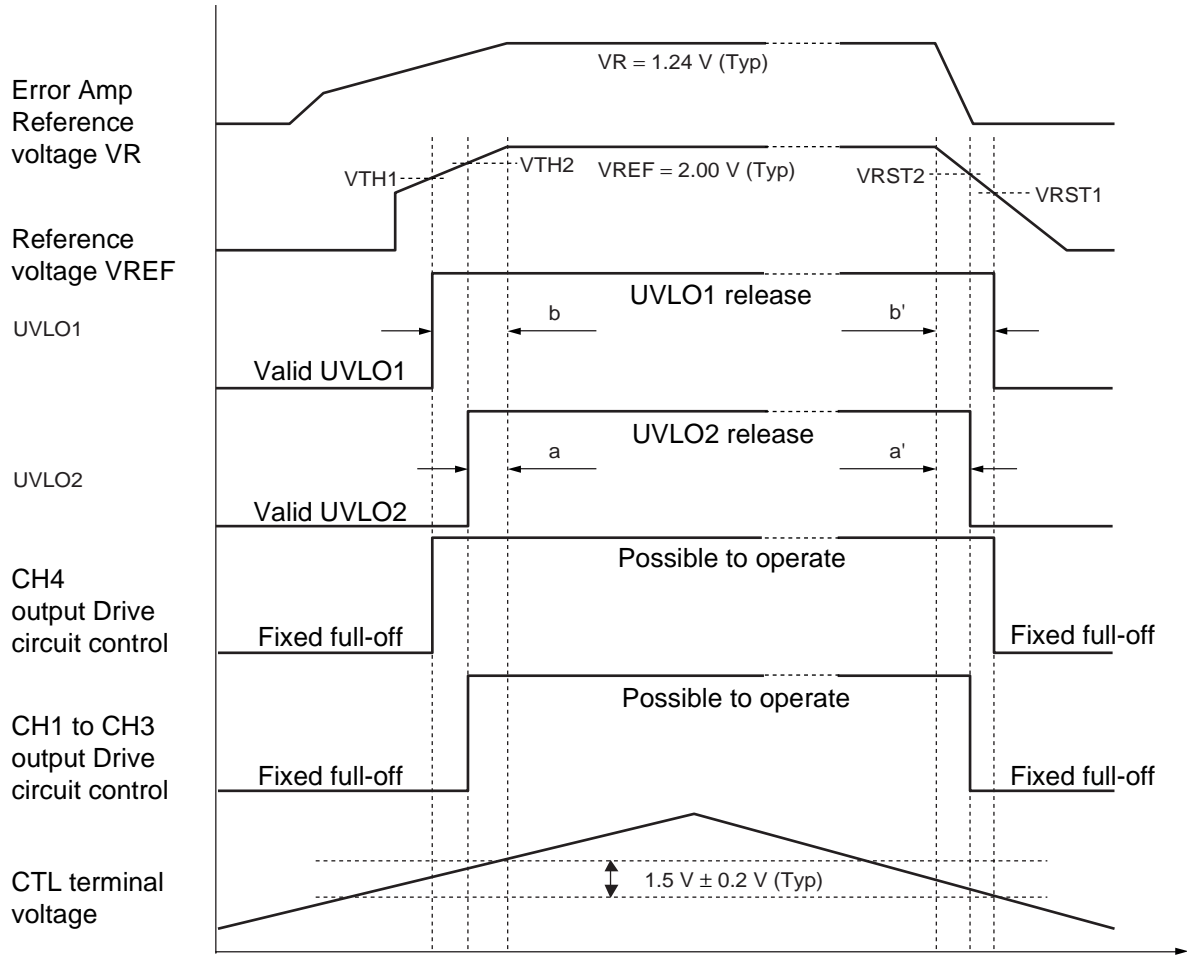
Error Amp Reference voltage VR

VR = 1.24 V (Typ)

VTH1

VTH2

VREF = 2.00 V (Typ)

VRST2

VRST1

Reference voltage VREF

UVLO1

UVLO1 release

b

b'

Valid UVLO1

UVLO2

UVLO2 release

a

a'

Valid UVLO2

CH4 output Drive circuit control

Possible to operate

Fixed full-off

Fixed full-off

CH1 to CH3 output Drive circuit control

Possible to operate

Fixed full-off

Fixed full-off

CTL terminal voltage

1.5 V ± 0.2 V (Typ)